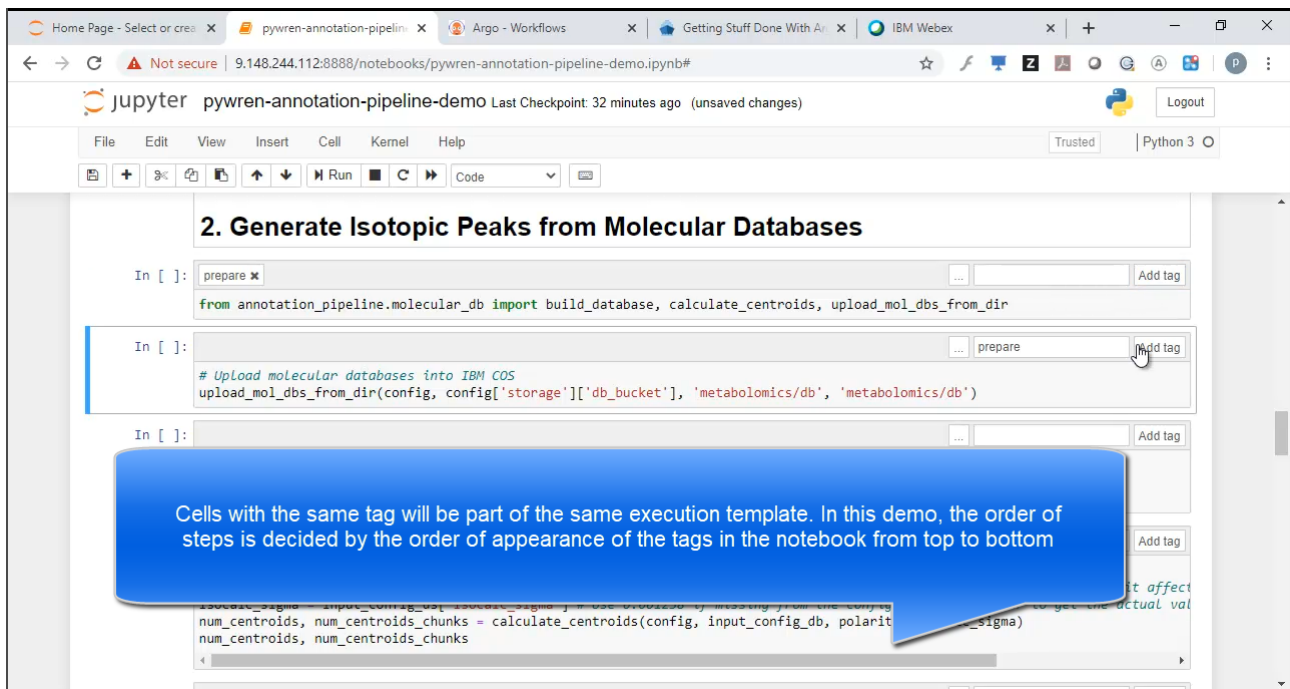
Home Page - Select or crea ×
pywren-annotation-pipeline ×
Argo - Workflows ×
Getting Stuff Done With Ar ×
IBM Webex ×
+

Not secure | 9.148.244.112:8888/notebooks/pywren-annotation-pipeline-demo.ipynb#

jupyter pywren-annotation-pipeline-demo Last Checkpoint: 32 minutes ago (unsaved changes)
Logout

File Edit View Insert Cell Kernel Help
Trusted
Python 3

Run
Code

2. Generate Isotopic Peaks from Molecular Databases

In [ ]: prepare ×
... Add tag
from annotation_pipeline.molecular_db import build_database, calculate_centroids, upload_mol_dbs_from_dir

In [ ]:
... prepare Add tag
# Upload molecular databases into IBM COS
upload_mol_dbs_from_dir(config, config['storage']['db_bucket'], 'metabolomics/db', 'metabolomics/db')

In [ ]:
... Add tag

Cells with the same tag will be part of the same execution template. In this demo, the order of steps is decided by the order of appearance of the tags in the notebook from top to bottom

Add tag
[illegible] it affect
isocalc_sigma = input_config_ds['isocalc_sigma'] # Use 0.001238 if missing from the config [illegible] to get the actual val
num_centroids, num_centroids_chunks = calculate_centroids(config, input_config_db, polarit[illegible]_sigma)
num_centroids, num_centroids_chunks